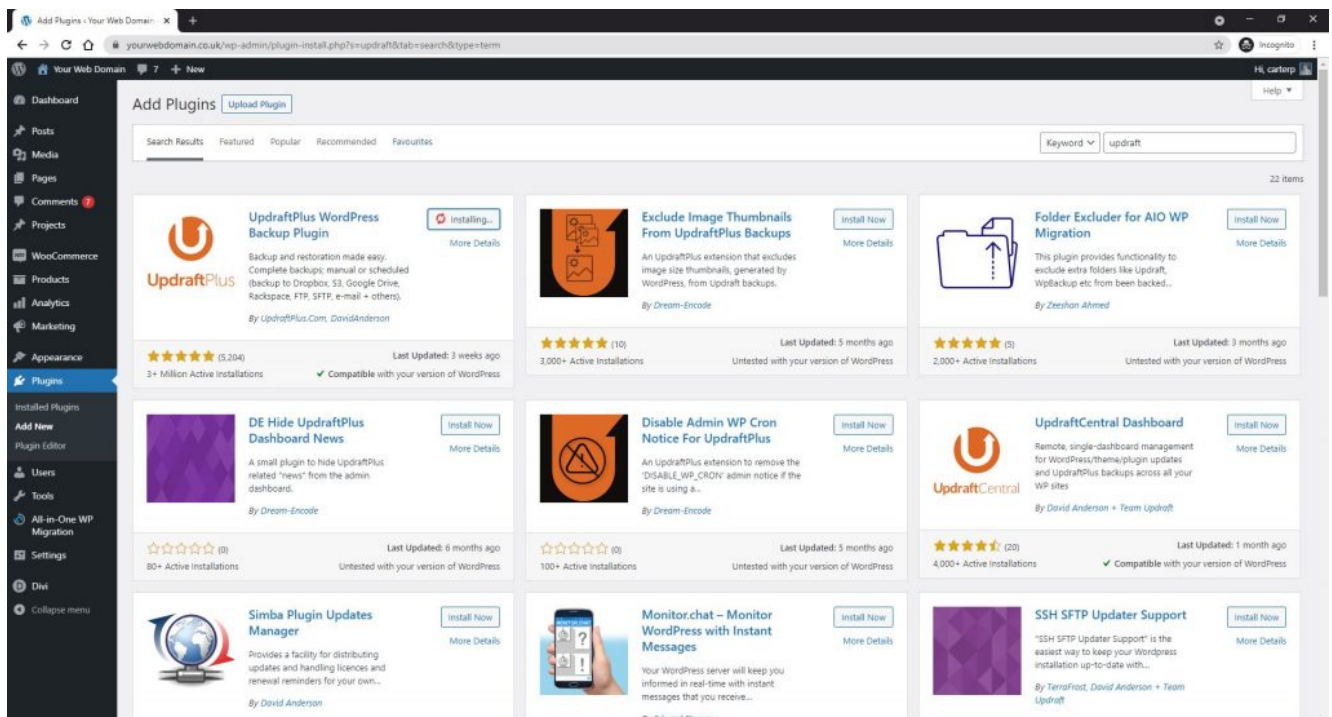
Add Plugins ‹ Your Web Domain ×

yourwebdomain.co.uk/wp-admin/plugin-install.php?s=updraft&tab=search&type=term

Incognito

Your Web Domain 7 + New

Hi, carterp

Dashboard
Posts
Media
Pages
Comments 7
Projects
WooCommerce
Products
Analytics
Marketing
Appearance
Plugins
Installed Plugins
Add New
Plugin Editor
Users
Tools
All-in-One WP Migration
Settings
Divi
Collapse menu

Add Plugins Upload Plugin

Help ▼

Search Results Featured Popular Recommended Favourites

Keyword updraft

22 items

UpdraftPlus

UpdraftPlus WordPress Backup Plugin

Installing...

More Details

Backup and restoration made easy. Complete backups; manual or scheduled (backup to Dropbox, S3, Google Drive, Rackspace, FTP, SFTP, e-mail + others).

By UpdraftPlus.Com, DavidAnderson

(5,204)

Last Updated: 3 weeks ago

3+ Million Active Installations

✔ Compatible with your version of WordPress

Exclude Image Thumbnails From UpdraftPlus Backups

Install Now

More Details

An UpdraftPlus extension that excludes image size thumbnails, generated by WordPress, from Updraft backups.

By Dream-Encode

(10)

Last Updated: 5 months ago

3,000+ Active Installations

Untested with your version of WordPress

Folder Excluder for AIO WP Migration

Install Now

More Details

This plugin provides functionality to exclude extra folders like Updraft, WpBackup etc from been backed...

By Zeeshan Ahmed

(5)

Last Updated: 3 months ago

2,000+ Active Installations

Untested with your version of WordPress

DE Hide UpdraftPlus Dashboard News

Install Now

More Details

A small plugin to hide UpdraftPlus related "news" from the admin dashboard.

By Dream-Encode

(0)

Last Updated: 6 months ago

80+ Active Installations

Untested with your version of WordPress

Disable Admin WP Cron Notice For UpdraftPlus

Install Now

More Details

An UpdraftPlus extension to remove the 'DISABLE_WP_CRON' admin notice if the site is using a...

By Dream-Encode

(0)

Last Updated: 5 months ago

100+ Active Installations

Untested with your version of WordPress

UpdraftCentral

UpdraftCentral Dashboard

Install Now

More Details

Remote, single-dashboard management for WordPress/theme/plugin updates and UpdraftPlus backups across all your WP sites

By David Anderson + Team Updraft

(20)

Last Updated: 1 month ago

4,000+ Active Installations

✔ Compatible with your version of WordPress

Simba Plugin Updates Manager

Install Now

More Details

Provides a facility for distributing updates and handling licences and renewal reminders for your own...

By David Anderson

Monitor.chat – Monitor WordPress with Instant Messages

Install Now

More Details

Your WordPress server will keep you informed in real-time with instant messages that you receive...

SSH SFTP Updater Support

Install Now

More Details

"SSH SFTP Updater Support" is the easiest way to keep your Wordpress installation up-to-date with...

By TerraFrost, David Anderson + Team Updraft